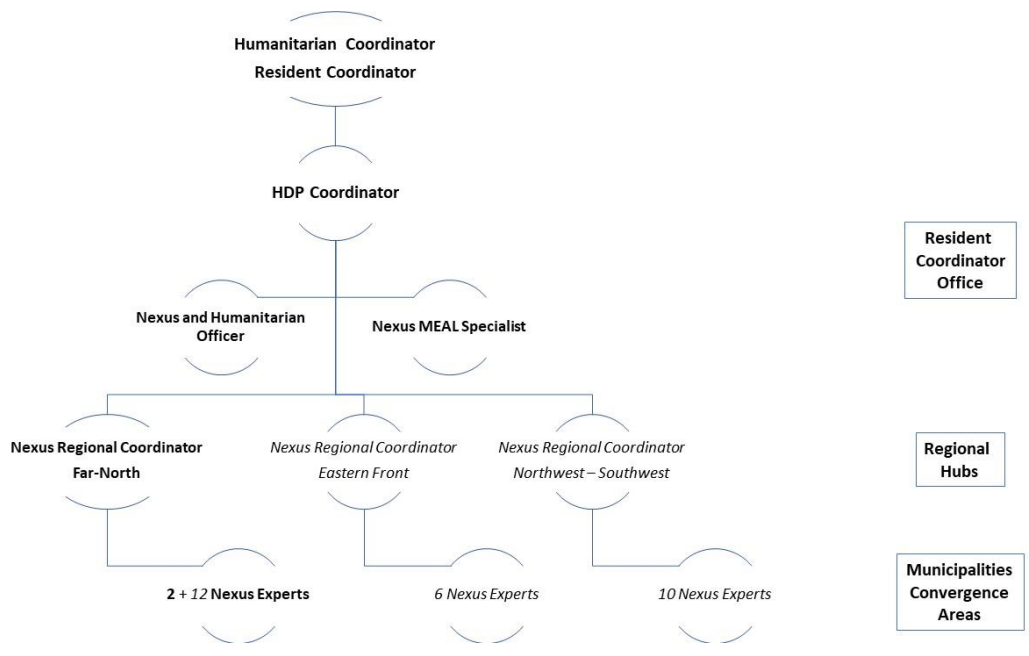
Humanitarian Coordinator
Resident Coordinator

HDP Coordinator

Resident Coordinator Office

Nexus and Humanitarian Officer

Nexus MEAL Specialist

Nexus Regional Coordinator
Far-North

Nexus Regional Coordinator
Eastern Front

Nexus Regional Coordinator
Northwest – Southwest

Regional Hubs

2 + 12 Nexus Experts

6 Nexus Experts

10 Nexus Experts

Municipalities Convergence Areas